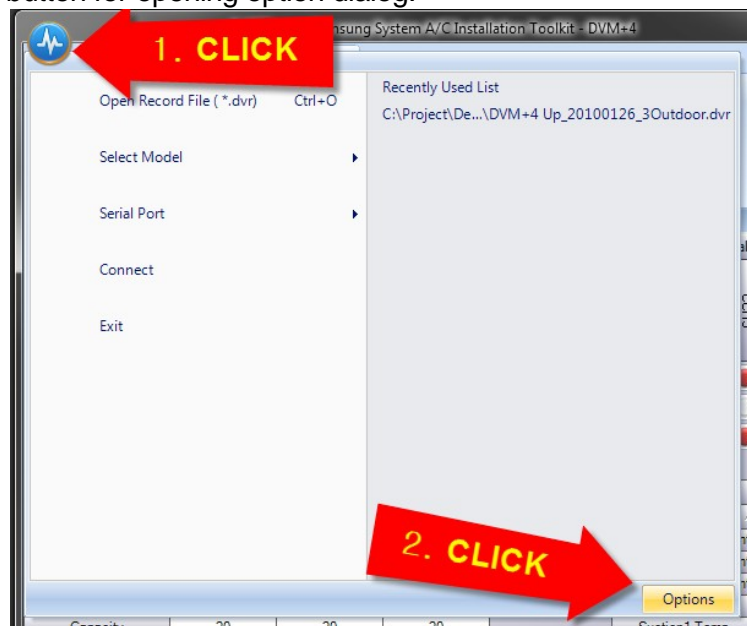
button for opening option dialog.

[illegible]nsung System A/C Installation Toolkit - DVM+4

1. CLICK

Open Record File ( *.dvr) Ctrl+O

Select Model

Serial Port

Connect

Exit

Recently Used List

C:\Project\De...\DVM+4 Up_20100126_3Outdoor.dvr

2. CLICK

Options